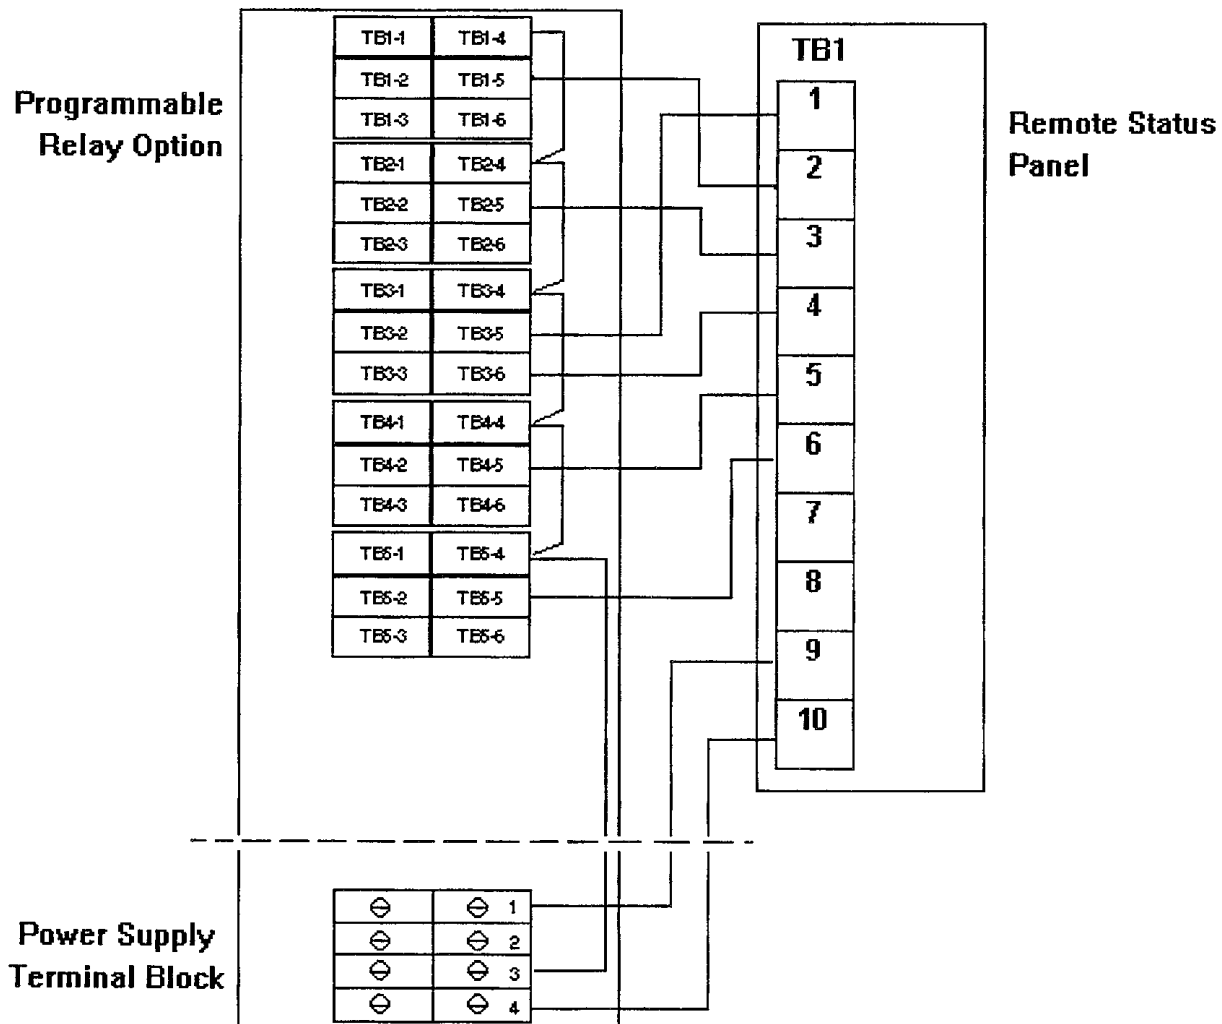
Programmable Relay Option

| TB1-1 | TB1-4 |
|---|---|
| TB1-2 | TB1-5 |
| TB1-3 | TB1-6 |
| TB2-1 | TB2-4 |
| TB2-2 | TB2-5 |
| TB2-3 | TB2-6 |
| TB3-1 | TB3-4 |
| TB3-2 | TB3-5 |
| TB3-3 | TB3-6 |
| TB4-1 | TB4-4 |
| TB4-2 | TB4-5 |
| TB4-3 | TB4-6 |
| TB5-1 | TB5-4 |
| TB5-2 | TB5-5 |
| TB5-3 | TB5-6 |

TB1

1
2
3
4
5
6
7
8
9
10

Remote Status Panel

Power Supply Terminal Block

1
2
3
4